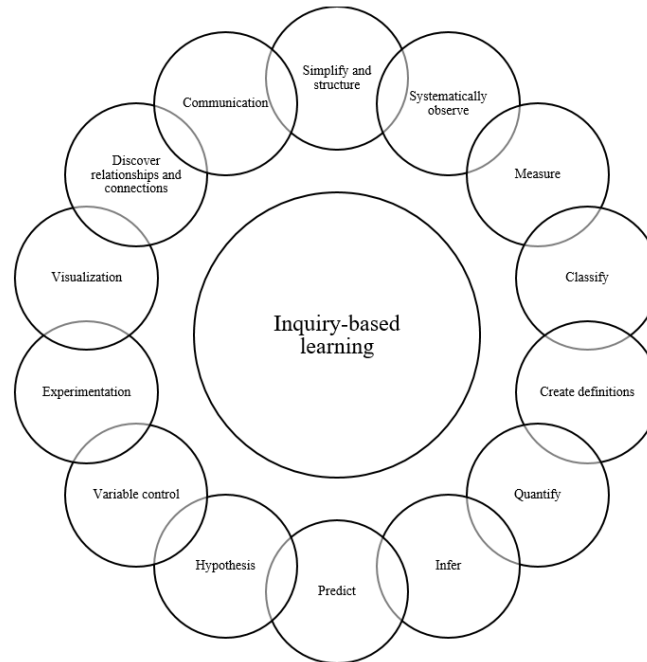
Inquiry-based learning

Simplify and structure

Systematically observe

Measure

Classify

Create definitions

Quantify

Infer

Predict

Hypothesis

Variable control

Experimentation

Visualization

Discover relationships and connections

Communication